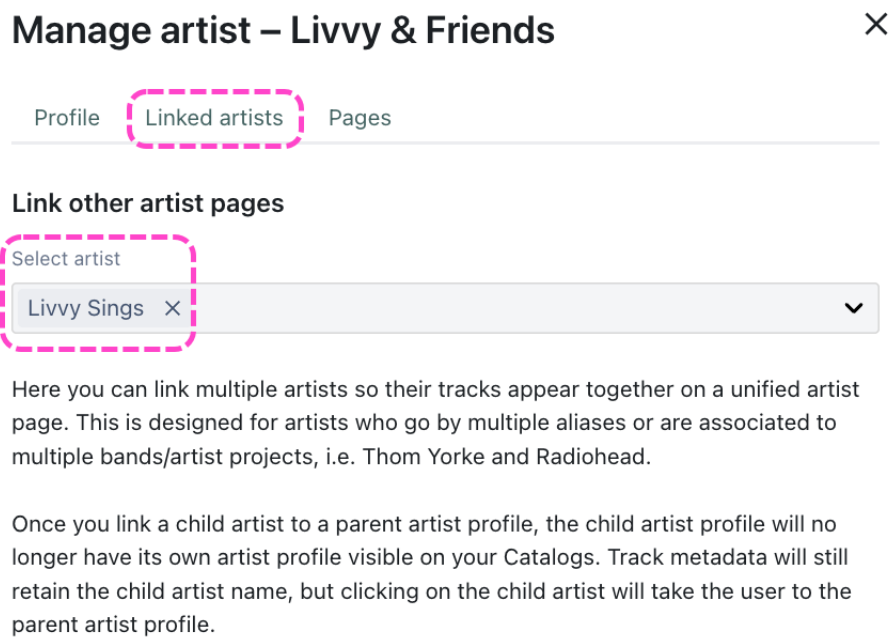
Manage artist – Livvy & Friends

×

Profile Linked artists Pages

Link other artist pages

Select artist

Livvy Sings ×

Here you can link multiple artists so their tracks appear together on a unified artist page. This is designed for artists who go by multiple aliases or are associated to multiple bands/artist projects, i.e. Thom Yorke and Radiohead.

Once you link a child artist to a parent artist profile, the child artist profile will no longer have its own artist profile visible on your Catalogs. Track metadata will still retain the child artist name, but clicking on the child artist will take the user to the parent artist profile.